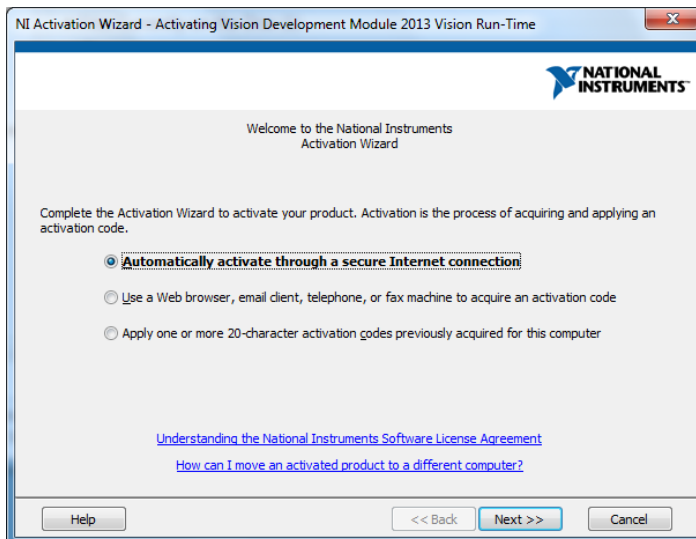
NI Activation Wizard - Activating Vision Development Module 2013 Vision Run-Time

NATIONAL INSTRUMENTS™

Welcome to the National Instruments Activation Wizard

Complete the Activation Wizard to activate your product. Activation is the process of acquiring and applying an activation code.

Automatically activate through a secure Internet connection

Use a Web browser, email client, telephone, or fax machine to acquire an activation code

Apply one or more 20-character activation codes previously acquired for this computer

Understanding the National Instruments Software License Agreement

How can I move an activated product to a different computer?

Help

<< Back

Next >>

Cancel